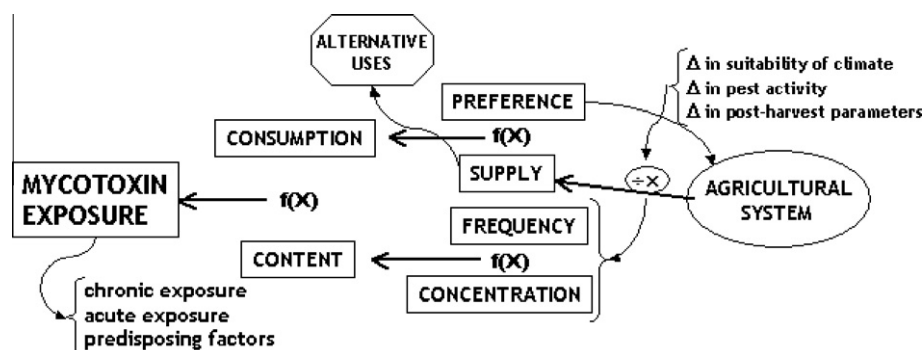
ALTERNATIVE USES

Δ in suitability of climate
Δ in pest activity
Δ in post-harvest parameters

PREFERENCE

CONSUMPTION

f(X)

SUPPLY

÷×

AGRICULTURAL SYSTEM

MYCOTOXIN EXPOSURE

f(X)

FREQUENCY

CONTENT

f(X)

CONCENTRATION

chronic exposure
acute exposure
predisposing factors